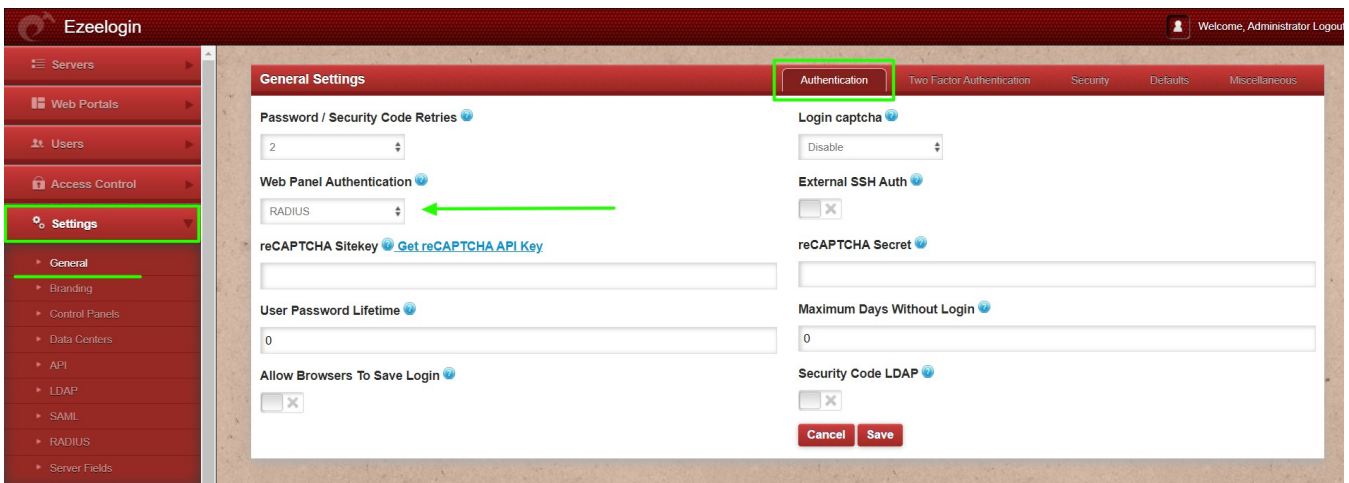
Ezeelogin

Welcome, Administrator Logout

Servers

Web Portals

Users

Access Control

Settings

General

Branding

Control Panels

Data Centers

API

LDAP

SAML

RADIUS

Server Fields

General Settings

Authentication

Two Factor Authentication

Security

Defaults

Miscellaneous

Password / Security Code Retries

2

Web Panel Authentication

RADIUS

reCAPTCHA Sitekey Get reCAPTCHA API Key

User Password Lifetime

0

Allow Browsers To Save Login

Login captcha

Disable

External SSH Auth

reCAPTCHA Secret

Maximum Days Without Login

0

Security Code LDAP

Cancel Save